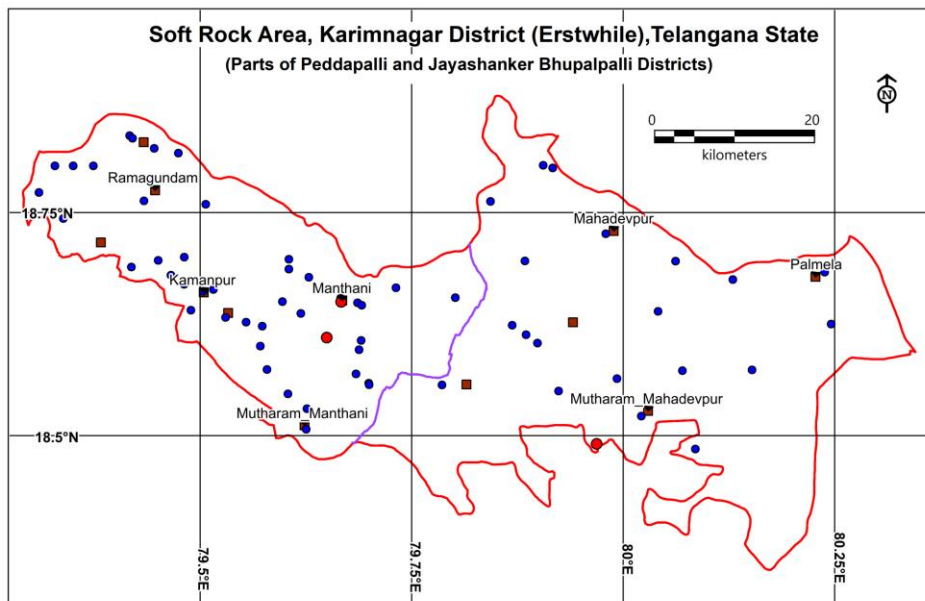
Soft Rock Area, Karimnagar District (Erstwhile),Telangana State
(Parts of Peddapalli and Jayashanker Bhupalpalli Districts)

N

0 20
kilometers

Ramagundam
18.75°N
Mahadevpur
Palmela
Kamanpur
Manthani
Mutharam_Mahadevpur
Mutharam_Manthani
18.5°N

79.5°E
79.75°E
80°E
80.25°E